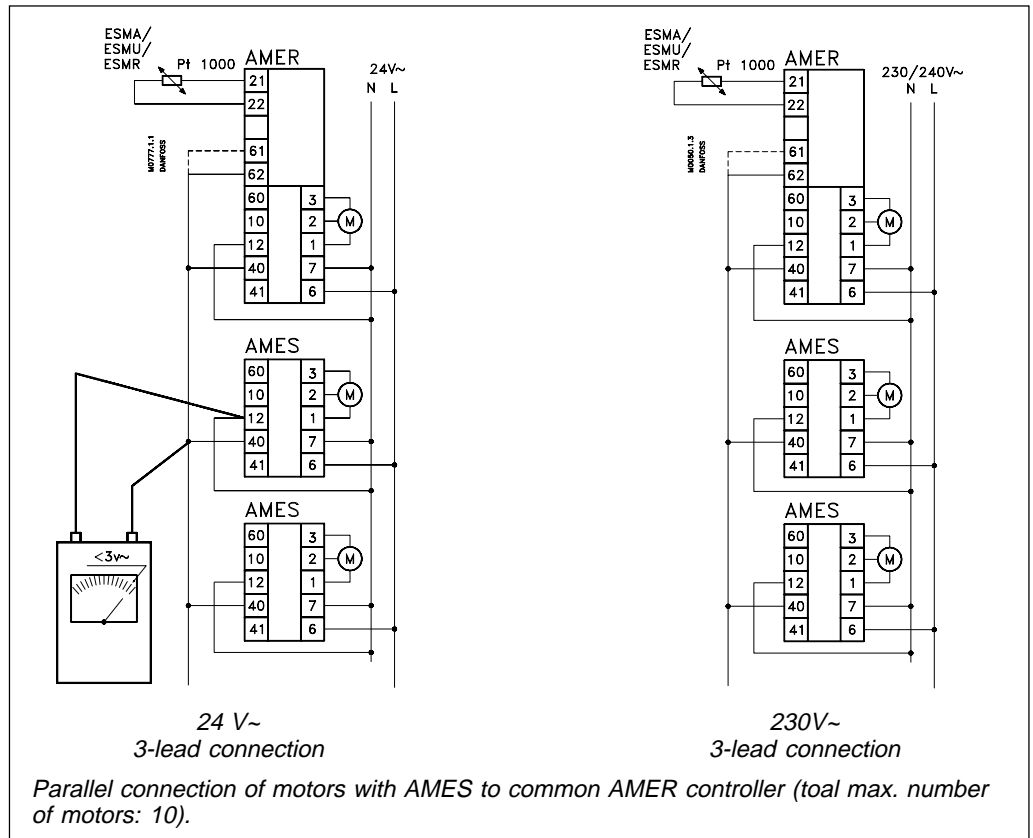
ESMA/
ESMU/
ESMR
Pt 1000
AMER
24V~
N L
21
22
M0777.1.1
DANFOSS
61
62
60
10
12
40
41
3
2
1
7
6
M
AMES
60
10
12
40
41
3
2
1
7
6
M
AMES
60
10
12
40
41
3
2
1
7
6
M
<3v~

ESMA/
ESMU/
ESMR
Pt 1000
AMER
230/240V~
N L
21
22
M0050.1.3
DANFOSS
61
62
60
10
12
40
41
3
2
1
7
6
M
AMES
60
10
12
40
41
3
2
1
7
6
M
AMES
60
10
12
40
41
3
2
1
7
6
M

24 V~
3-lead connection

230V~
3-lead connection

Parallel connection of motors with AMES to common AMER controller (toal max. number of motors: 10).